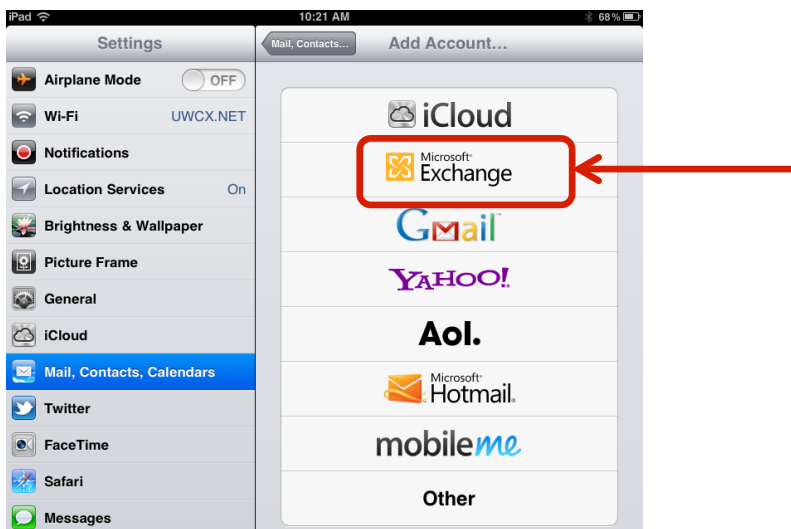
iPad 10:21 AM 68 %

Settings

Airplane Mode OFF

Wi-Fi UWCX.NET

Notifications

Location Services On

Brightness & Wallpaper

Picture Frame

General

iCloud

Mail, Contacts, Calendars

Twitter

FaceTime

Safari

Messages

Mail, Contacts...

Add Account...

iCloud

Microsoft Exchange

GMail

YAHOO!

Aol.

Microsoft Hotmail

mobileme

Other